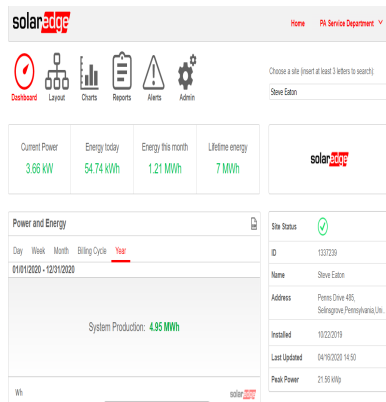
solaredge

Home PA Service Department

Dashboard Layout Charts Reports Alerts Admin

Choose a site (insert at least 3 letters to search)

Steve Eaton

Current Power
3.66 kW

Energy today
54.74 KWh

Energy this month
1.21 MWh

Lifetime energy
7 MWh

solaredge

Power and Energy

Day Week Month Billing Cycle Year

01/01/2020 - 12/31/2020

System Production: 4.95 MWh

Wh

solaredge

| Site Status | |
|---|---|
| ID | 1337239 |
| Name | Steve Eaton |
| Address | Penns Drive 485, Selinsgrove,Pennsylvania,Uni.. |
| Installed | 10/22/2019 |
| Last Updated | 04/16/2020 14:50 |
| Peak Power | 21.96 kWp |